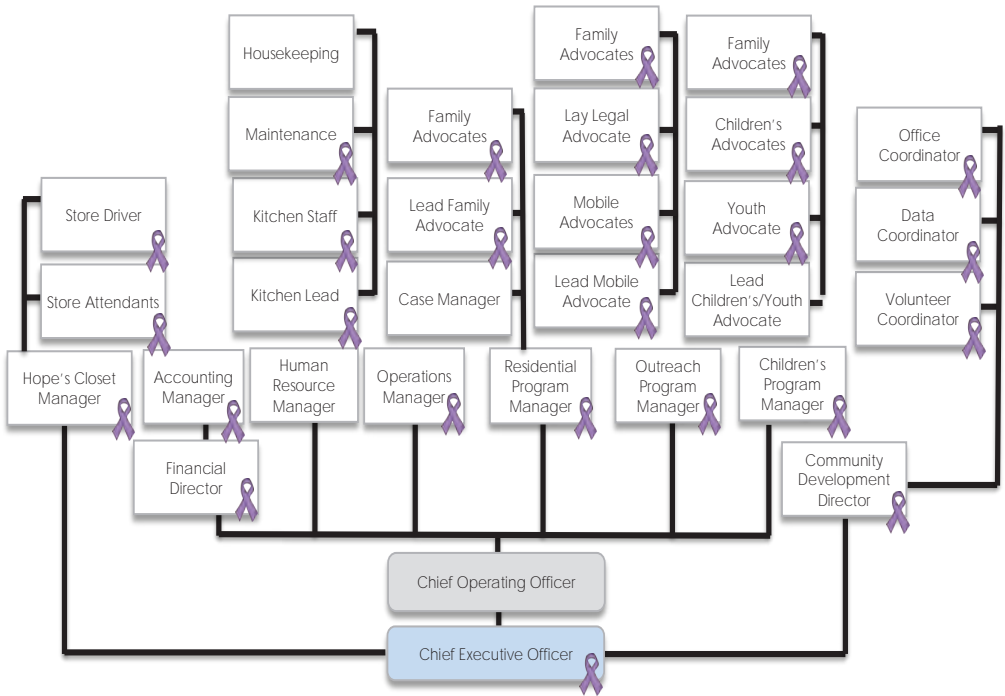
Housekeeping

Maintenance

Kitchen Staff

Kitchen Lead

Family Advocates

Lead Family Advocate

Case Manager

Family Advocates

Lay Legal Advocate

Mobile Advocates

Lead Mobile Advocate

Family Advocates

Children's Advocates

Youth Advocate

Lead Children's/Youth Advocate

Office Coordinator

Data Coordinator

Volunteer Coordinator

Store Driver

Store Attendants

Hope's Closet Manager

Accounting Manager

Human Resource Manager

Operations Manager

Residential Program Manager

Outreach Program Manager

Children's Program Manager

Financial Director

Community Development Director

Chief Operating Officer

Chief Executive Officer